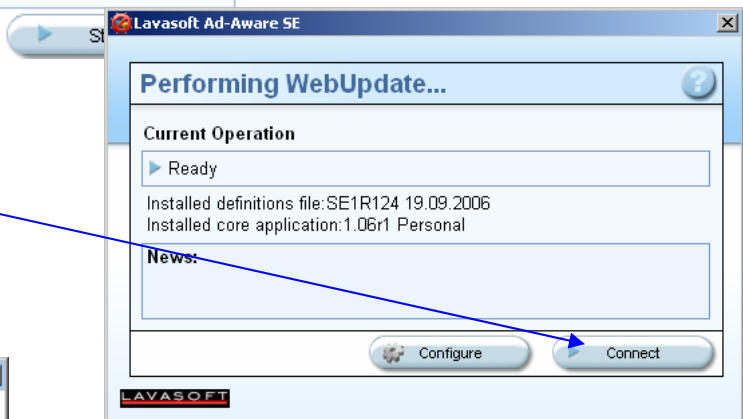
St

Lavasoft Ad-Aware SE

Performing WebUpdate...

Current Operation

Ready

Installed definitions file:SE1R124 19.09.2006
Installed core application:1.06r1 Personal

News:

Configure

Connect

LAVASOFT